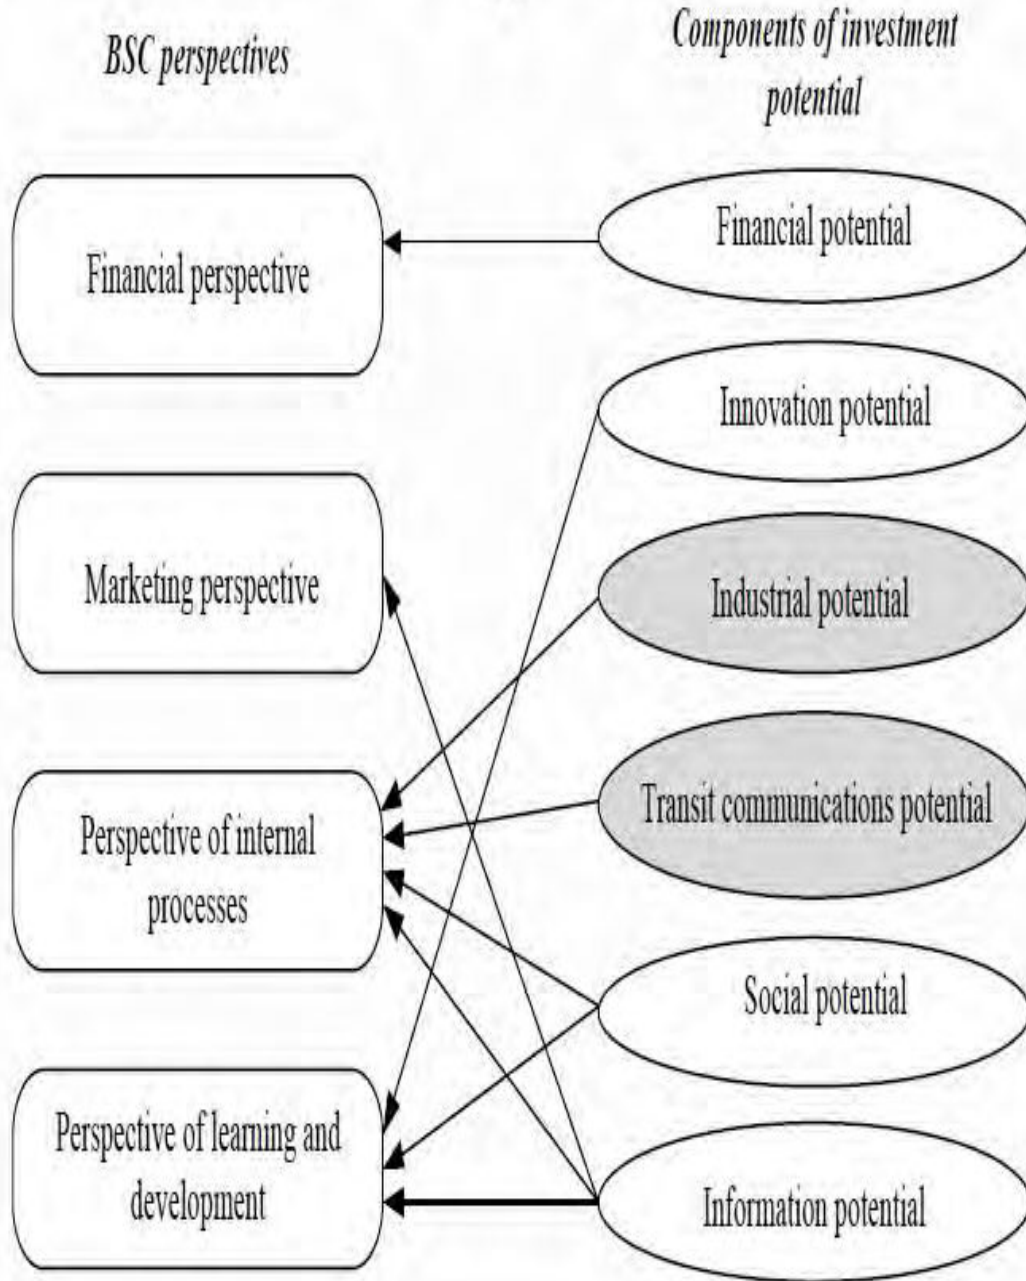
BSC perspectives

Components of investment potential

Financial perspective

Marketing perspective

Perspective of internal processes

Perspective of learning and development

Financial potential

Innovation potential

Industrial potential

Transit communications potential

Social potential

Information potential